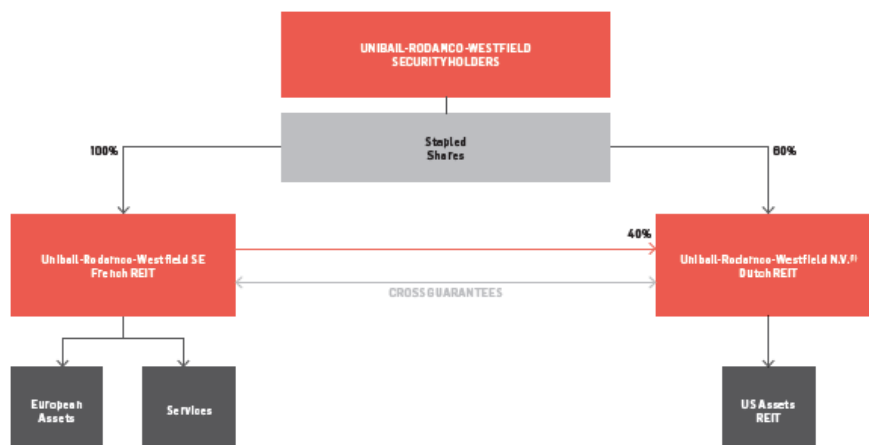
UNIBAIL-RODAMCO-WESTFIELD SECURITYHOLDERS

Stapled Shares

100%

60%

Unibail-Rodamco-Westfield SE French REIT

40%

Unibail-Rodamco-Westfield N.V.$^{(1)}$ Dutch REIT

CROSS GUARANTEES

European Assets

Services

US Assets REIT